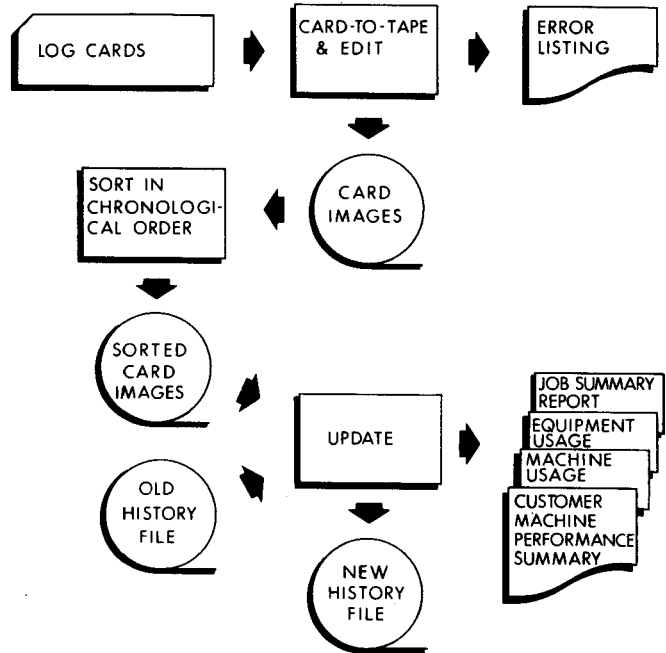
LOG CARDS

CARD-TO-TAPE & EDIT

ERROR LISTING

CARD IMAGES

SORT IN CHRONOLOGICAL ORDER

SORTED CARD IMAGES

OLD HISTORY FILE

UPDATE

NEW HISTORY FILE

JOB SUMMARY REPORT

EQUIPMENT USAGE

MACHINE USAGE

CUSTOMER MACHINE PERFORMANCE SUMMARY